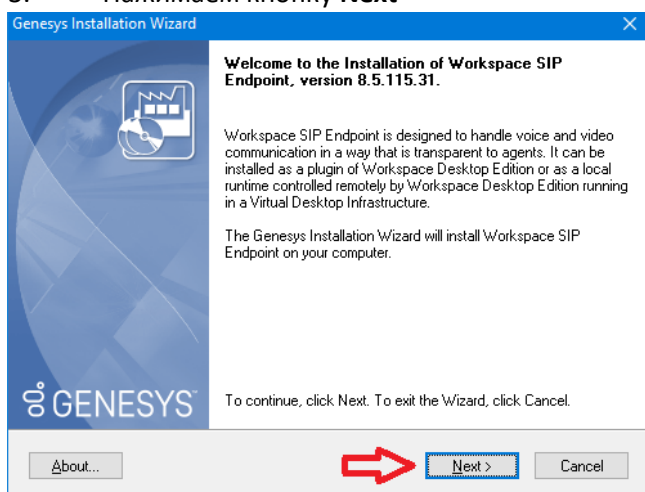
Genesys Installation Wizard

Welcome to the Installation of Workspace SIP Endpoint, version 8.5.115.31.

Workspace SIP Endpoint is designed to handle voice and video communication in a way that is transparent to agents. It can be installed as a plugin of Workspace Desktop Edition or as a local runtime controlled remotely by Workspace Desktop Edition running in a Virtual Desktop Infrastructure.

The Genesys Installation Wizard will install Workspace SIP Endpoint on your computer.

GENESYS

To continue, click Next. To exit the Wizard, click Cancel.

About...

Next >

Cancel